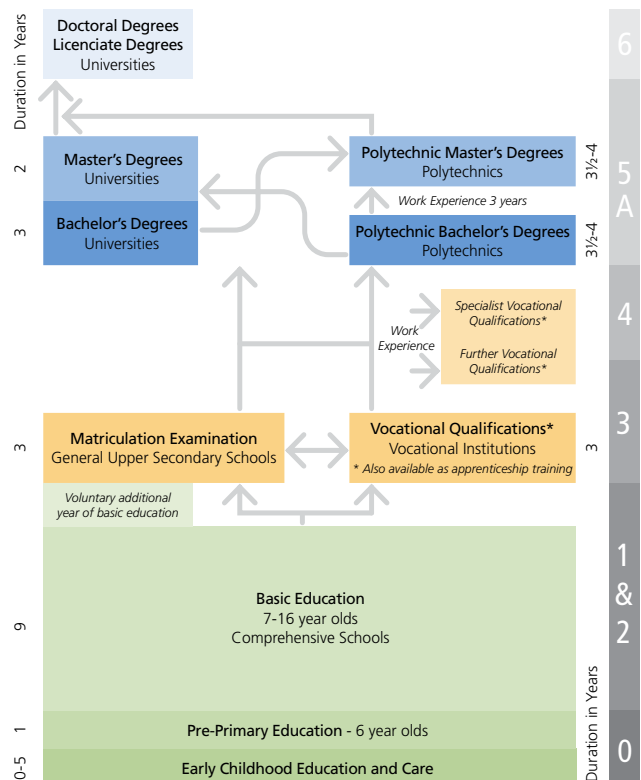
Duration in Years

Doctoral Degrees
Licenciate Degrees
Universities

6

2

Master's Degrees
Universities

Polytechnic Master's Degrees
Polytechnics

3½-4

5
A

Work Experience 3 years

3

Bachelor's Degrees
Universities

Polytechnic Bachelor's Degrees
Polytechnics

3½-4

Work
Experience

Specialist Vocational
Qualifications*

Further Vocational
Qualifications*

4

3

Matriculation Examination
General Upper Secondary Schools

Vocational Qualifications*
Vocational Institutions
* Also available as apprenticeship training

3

3

Voluntary additional
year of basic education

9

Basic Education
7-16 year olds
Comprehensive Schools

1
&
2

Duration in Years

1

Pre-Primary Education - 6 year olds

0-5

Early Childhood Education and Care

0